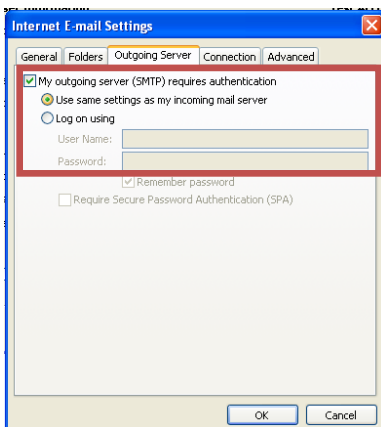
Internet E-mail Settings

General | Folders | Outgoing Server | Connection | Advanced

My outgoing server (SMTP) requires authentication

Use same settings as my incoming mail server

Log on using

User Name:

Password:

Remember password

Require Secure Password Authentication (SPA)

OK

Cancel